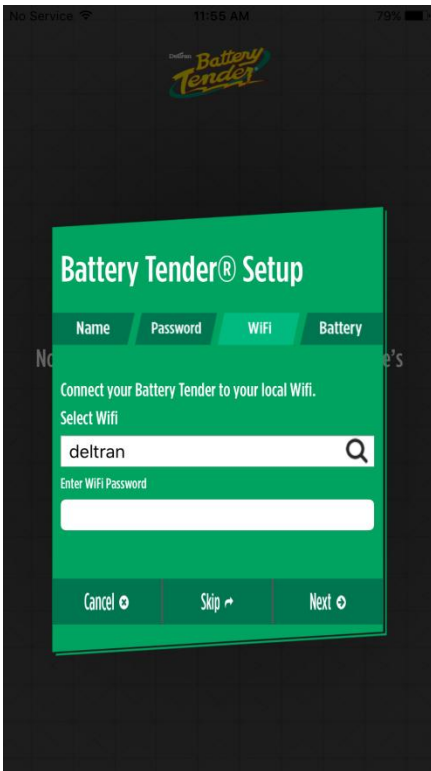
No Service 11:55 AM 79%

Deltran Battery Tender

Battery Tender® Setup

Name Password WiFi Battery

No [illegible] e's

Connect your Battery Tender to your local Wifi.
Select Wifi

deltran

Enter WiFi Password

Cancel Skip Next